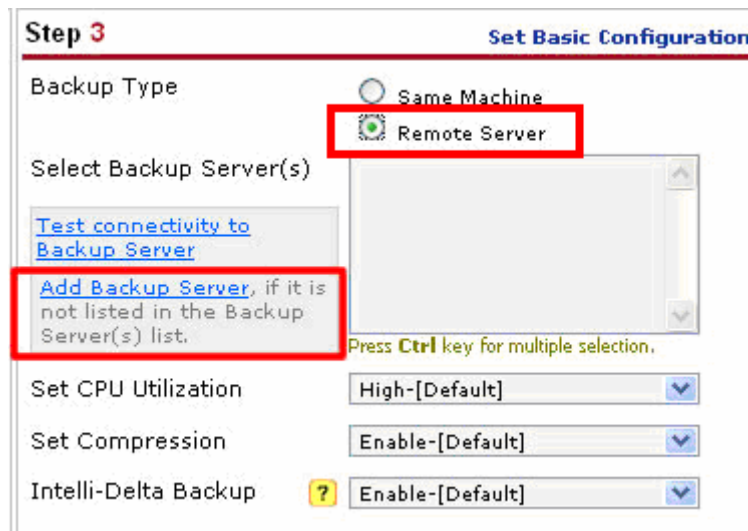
Step 3

Set Basic Configuration

Backup Type

Same Machine

Remote Server

Select Backup Server(s)

Test connectivity to Backup Server

Add Backup Server, if it is not listed in the Backup Server(s) list.

Press Ctrl key for multiple selection.

Set CPU Utilization

High-[Default]

Set Compression

Enable-[Default]

Intelli-Delta Backup

?

Enable-[Default]